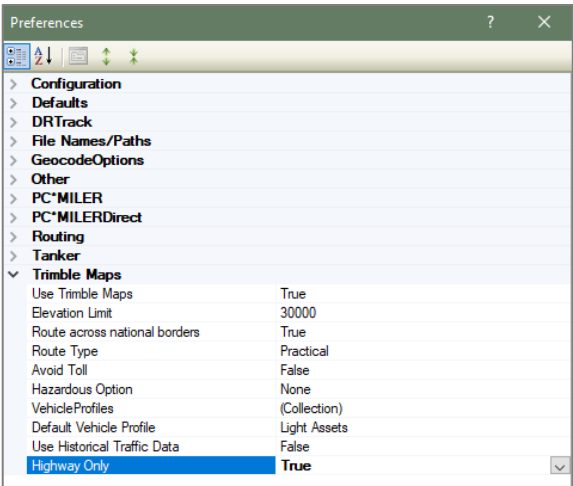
Preferences ? ✕

Configuration
Defaults
DRTrack
File Names/Paths
GeocodeOptions
Other
PC*MILER
PC*MILERDirect
Routing
Tanker
Trimble Maps

| | |
|---|---|
| Use Trimble Maps | True |
| Elevation Limit | 30000 |
| Route across national borders | True |
| Route Type | Practical |
| Avoid Toll | False |
| Hazardous Option | None |
| VehicleProfiles | (Collection) |
| Default Vehicle Profile | Light Assets |
| Use Historical Traffic Data | False |
| Highway Only | True |